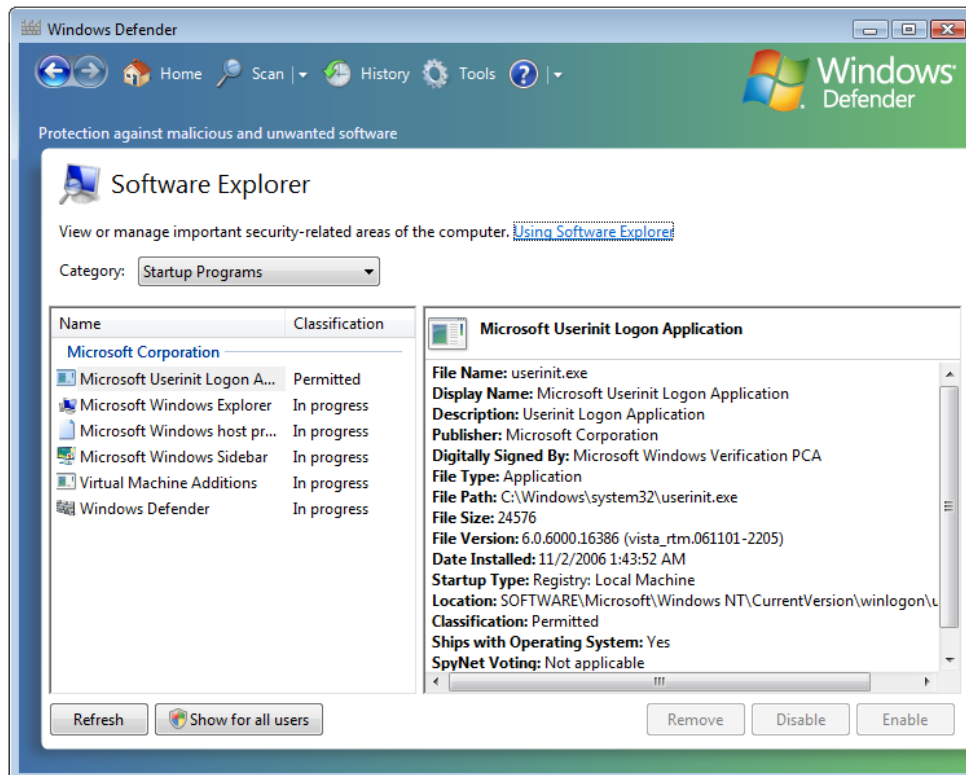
Windows Defender

Home Scan History Tools

Windows Defender

Protection against malicious and unwanted software

Software Explorer

View or manage important security-related areas of the computer. Using Software Explorer

Category: Startup Programs

| Name | Classification |
|---|---|
| Microsoft Corporation | |
| Microsoft Userinit Logon A... | Permitted |
| Microsoft Windows Explorer | In progress |
| Microsoft Windows host pr... | In progress |
| Microsoft Windows Sidebar | In progress |
| Virtual Machine Additions | In progress |
| Windows Defender | In progress |

Microsoft Userinit Logon Application

File Name: userinit.exe
Display Name: Microsoft Userinit Logon Application
Description: Userinit Logon Application
Publisher: Microsoft Corporation
Digitally Signed By: Microsoft Windows Verification PCA
File Type: Application
File Path: C:\Windows\system32\userinit.exe
File Size: 24576
File Version: 6.0.6000.16386 (vista_rtm.061101-2205)
Date Installed: 11/2/2006 1:43:52 AM
Startup Type: Registry: Local Machine
Location: SOFTWARE\Microsoft\Windows NT\CurrentVersion\winlogon\u
Classification: Permitted
Ships with Operating System: Yes
SpyNet Voting: Not applicable

Refresh Show for all users Remove Disable Enable